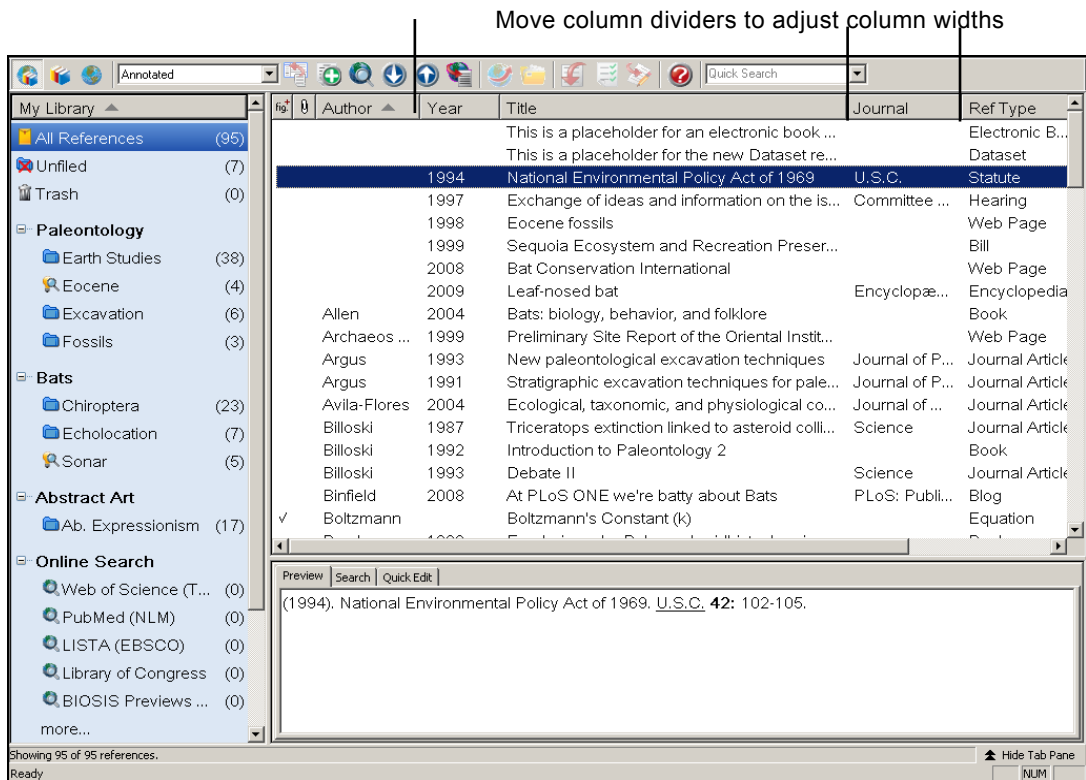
Move column dividers to adjust column widths

Annotated

Quick Search

My Library

All References (95)
Unfiled (7)
Trash (0)

Paleontology
Earth Studies (38)
Eocene (4)
Excavation (6)
Fossils (3)

Bats
Chiroptera (23)
Echolocation (7)
Sonar (5)

Abstract Art
Ab. Expressionism (17)

Online Search
Web of Science (T... (0)
PubMed (NLM) (0)
LISTA (EBSCO) (0)
Library of Congress (0)
BIOSIS Previews ... (0)
more...

| Author | Year | Title | Journal | Ref Type |
|---|---|---|---|---|
| | | This is a placeholder for an electronic book ... | | Electronic B... |
| | | This is a placeholder for the new Dataset re... | | Dataset |
| | 1994 | National Environmental Policy Act of 1969 | U.S.C. | Statute |
| | 1997 | Exchange of ideas and information on the is... | Committee ... | Hearing |
| | 1998 | Eocene fossils | | Web Page |
| | 1999 | Sequoia Ecosystem and Recreation Preser... | | Bill |
| | 2008 | Bat Conservation International | | Web Page |
| | 2009 | Leaf-nosed bat | Encyclopæ... | Encyclopedia |
| Allen | 2004 | Bats: biology, behavior, and folklore | | Book |
| Archaeos ... | 1999 | Preliminary Site Report of the Oriental Instit... | | Web Page |
| Argus | 1993 | New paleontological excavation techniques | Journal of P... | Journal Article |
| Argus | 1991 | Stratigraphic excavation techniques for pale... | Journal of P... | Journal Article |
| Avila-Flores | 2004 | Ecological, taxonomic, and physiological co... | Journal of ... | Journal Article |
| Billoski | 1987 | Triceratops extinction linked to asteroid colli... | Science | Journal Article |
| Billoski | 1992 | Introduction to Paleontology 2 | | Book |
| Billoski | 1993 | Debate II | Science | Journal Article |
| Binfield | 2008 | At PLoS ONE we're batty about Bats | PLoS: Publi... | Blog |
| ✓ Boltzmann | | Boltzmann's Constant (k) | | Equation |

Preview | Search | Quick Edit

(1994). National Environmental Policy Act of 1969. U.S.C. **42:** 102-105.

Showing 95 of 95 references.
Hide Tab Pane
Ready
NUM